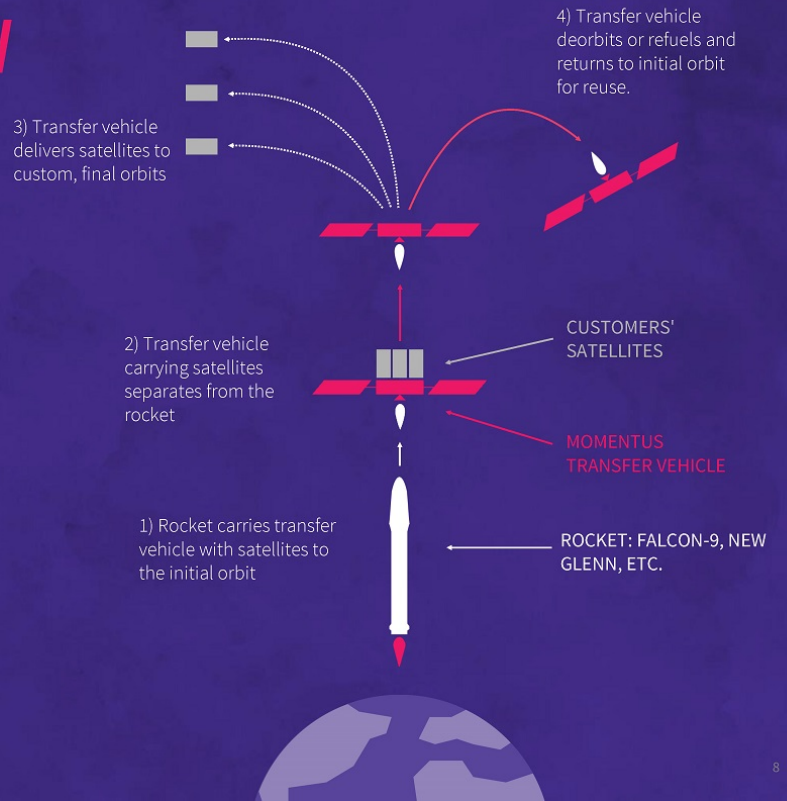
4) Transfer vehicle deorbits or refuels and returns to initial orbit for reuse.

3) Transfer vehicle delivers satellites to custom, final orbits

2) Transfer vehicle carrying satellites separates from the rocket

CUSTOMERS' SATELLITES

MOMENTUS TRANSFER VEHICLE

1) Rocket carries transfer vehicle with satellites to the initial orbit

ROCKET: FALCON-9, NEW GLENN, ETC.

8